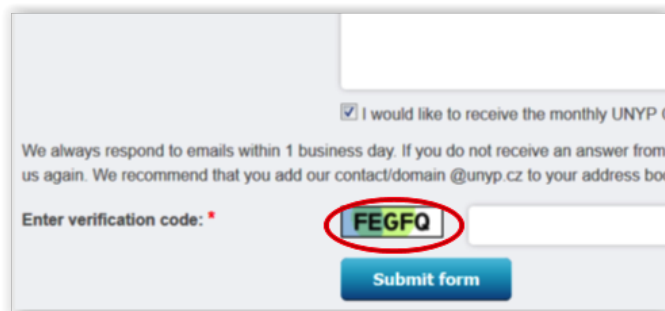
I would like to receive the monthly UNYP

We always respond to emails within 1 business day. If you do not receive an answer from us again. We recommend that you add our contact/domain @unyp.cz to your address bo

Enter verification code: *

FEGFQ

Submit form